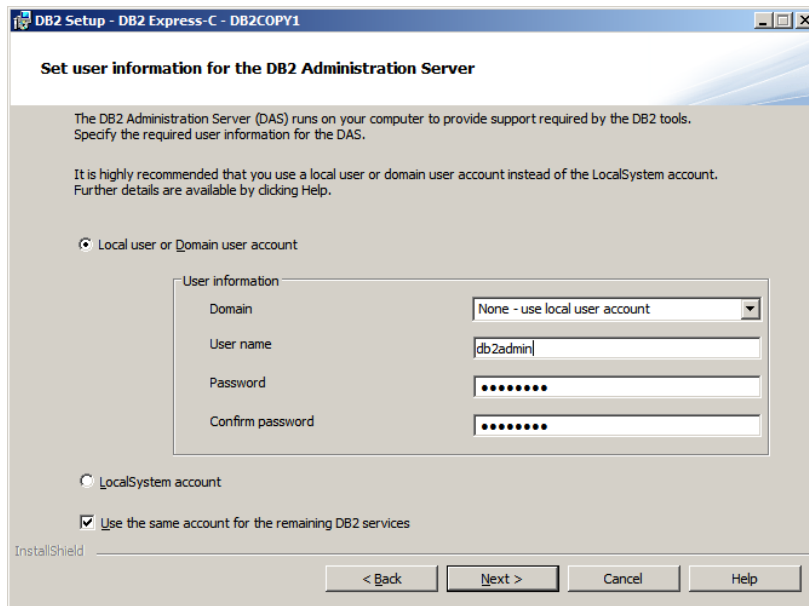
DB2 Setup - DB2 Express-C - DB2COPY1

Set user information for the DB2 Administration Server

The DB2 Administration Server (DAS) runs on your computer to provide support required by the DB2 tools. Specify the required user information for the DAS.

It is highly recommended that you use a local user or domain user account instead of the LocalSystem account. Further details are available by clicking Help.

Local user or Domain user account

User information

Domain | None - use local user account

User name | db2admin

Password | ••••••••

Confirm password | ••••••••

LocalSystem account

Use the same account for the remaining DB2 services

InstallShield

< Back | Next > | Cancel | Help